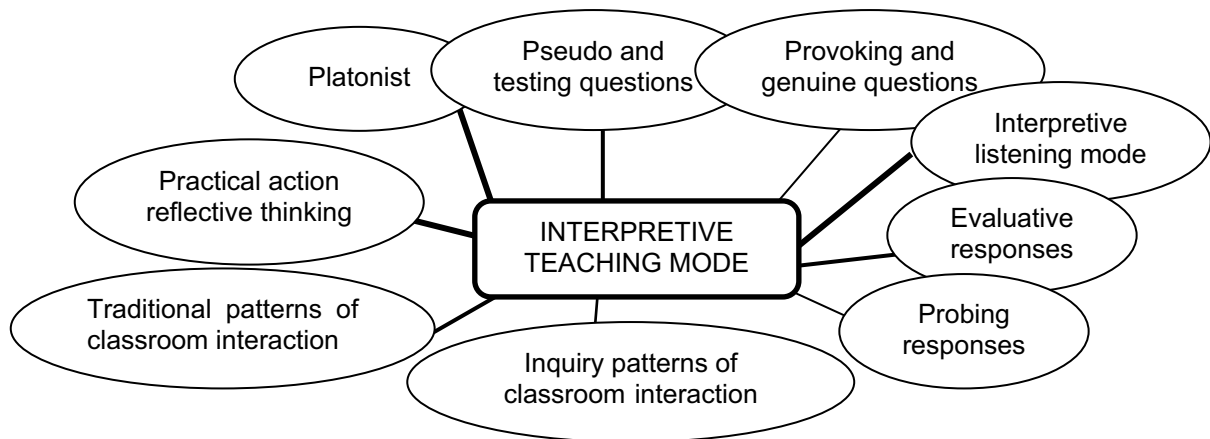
Platonist

Pseudo and testing questions

Provoking and genuine questions

Interpretive listening mode

Practical action reflective thinking

INTERPRETIVE TEACHING MODE

Evaluative responses

Traditional patterns of classroom interaction

Probing responses

Inquiry patterns of classroom interaction